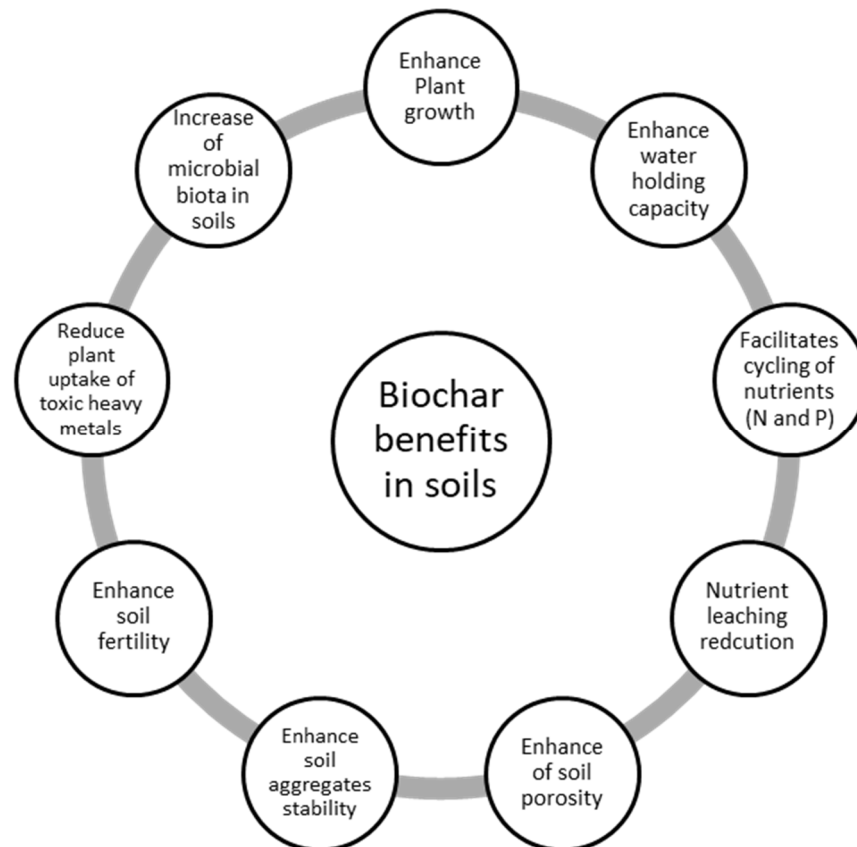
Biochar benefits in soils

Enhance Plant growth

Enhance water holding capacity

Facilitates cycling of nutrients (N and P)

Nutrient leaching redcution

Enhance of soil porosity

Enhance soil aggregates stability

Enhance soil fertility

Reduce plant uptake of toxic heavy metals

Increase of microbial biota in soils